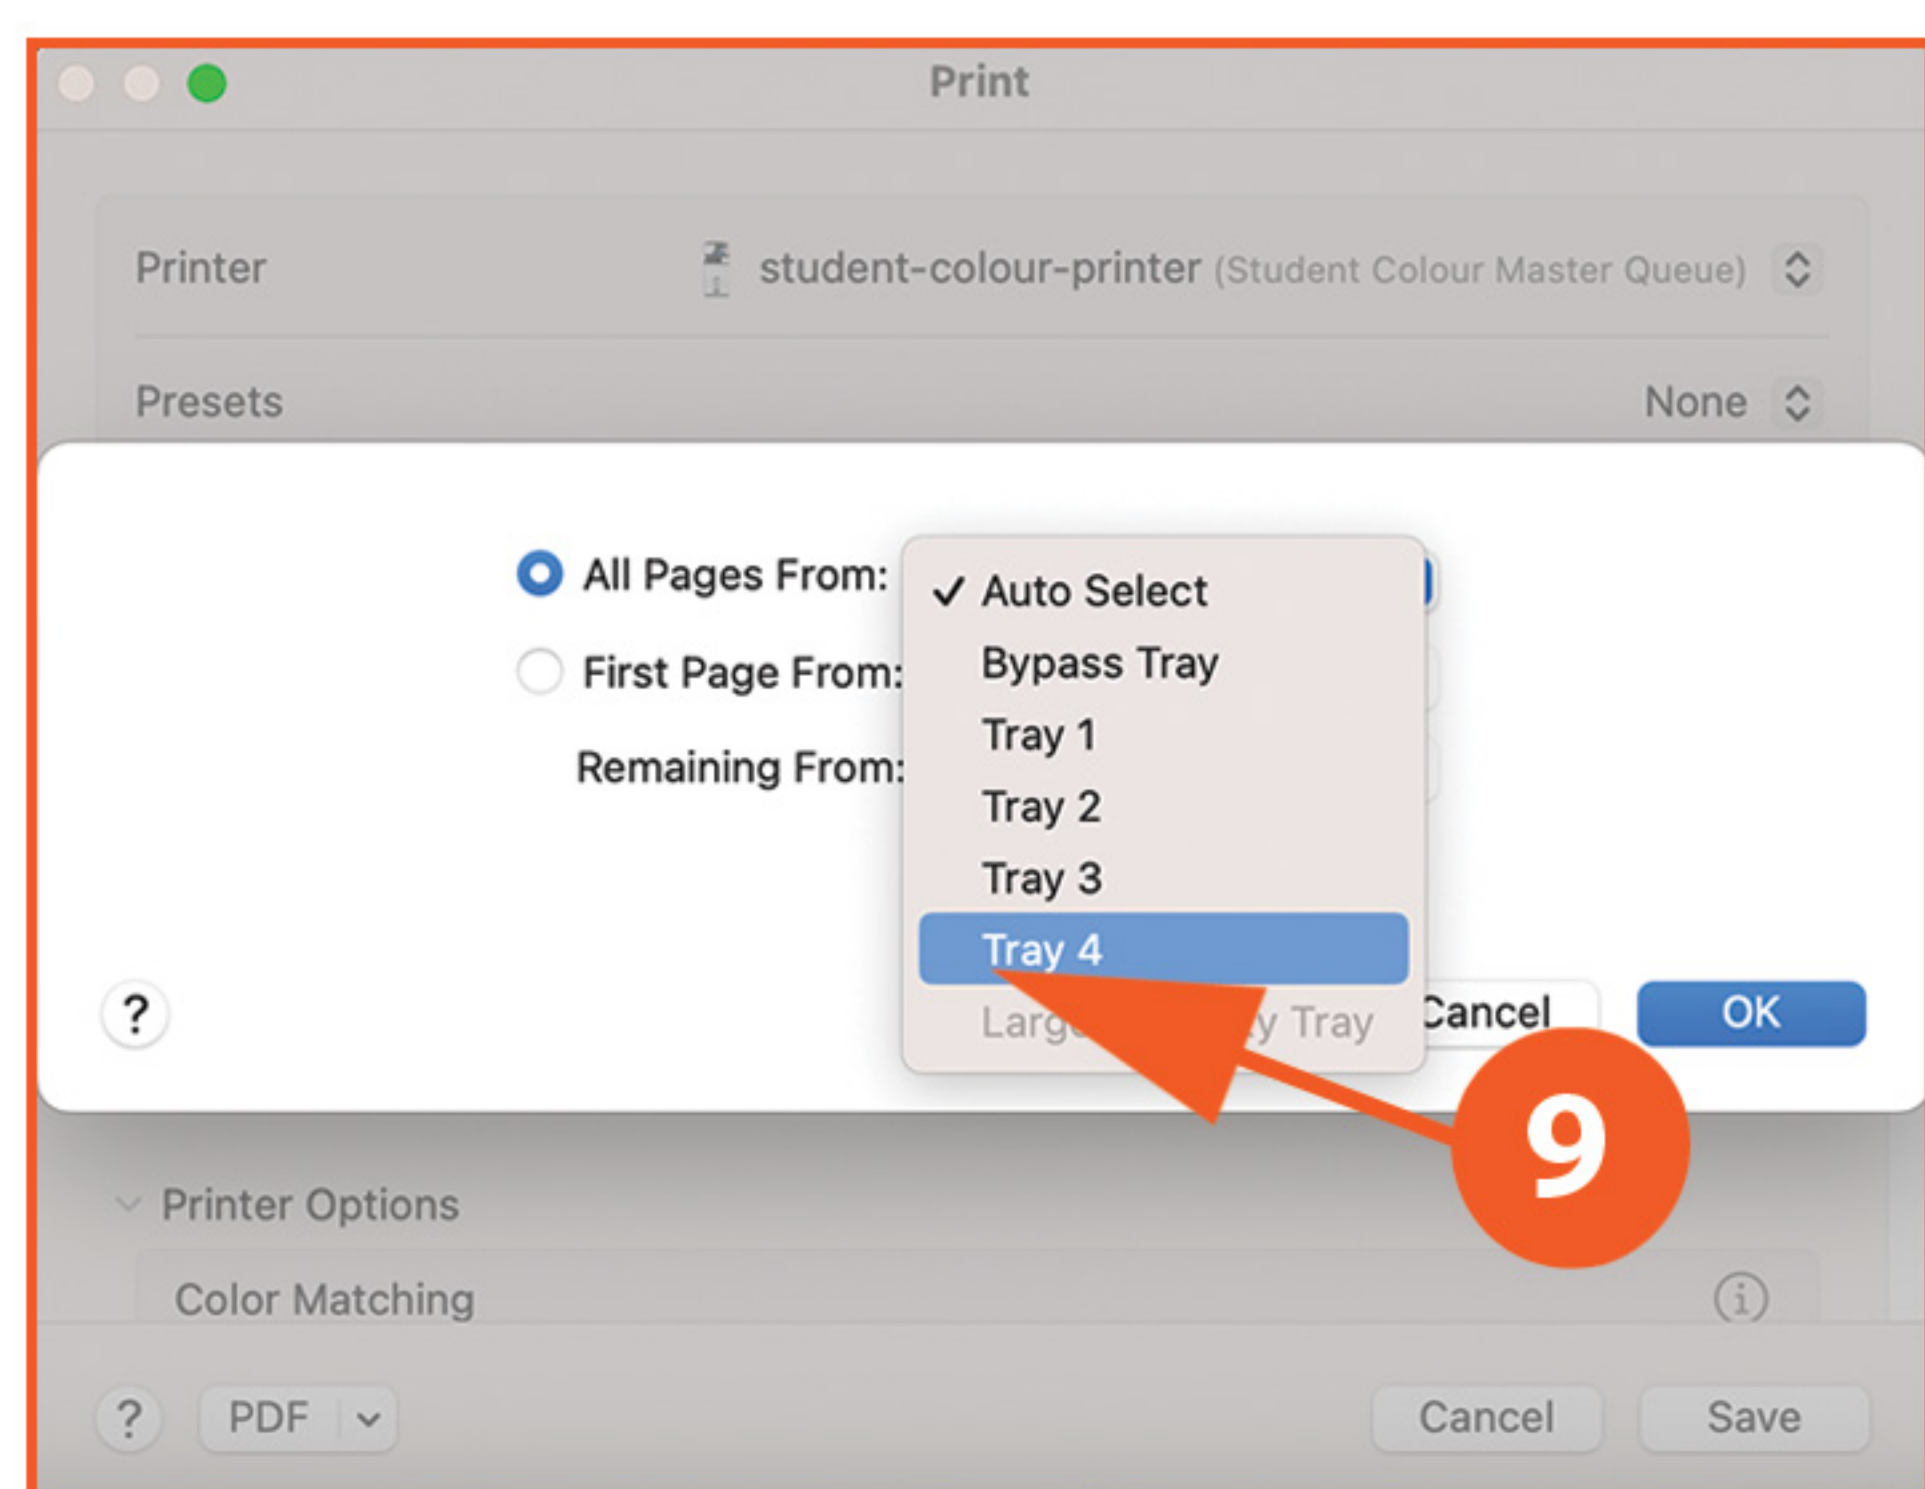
Print

Printer student-colour-printer (Student Colour Master Queue)

Presets None

All Pages From:

First Page From:

Remaining From:

✓ Auto Select
Bypass Tray
Tray 1
Tray 2
Tray 3
Tray 4
Larg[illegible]y Tray

?

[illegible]ancel

OK

9

Printer Options

Color Matching

?

PDF

Cancel

Save